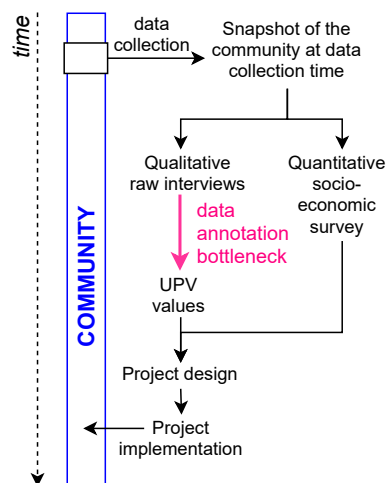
time

COMMUNITY

data collection

Snapshot of the community at data collection time

Qualitative raw interviews

Quantitative socio-economic survey

data annotation bottleneck

UPV values

Project design

Project implementation